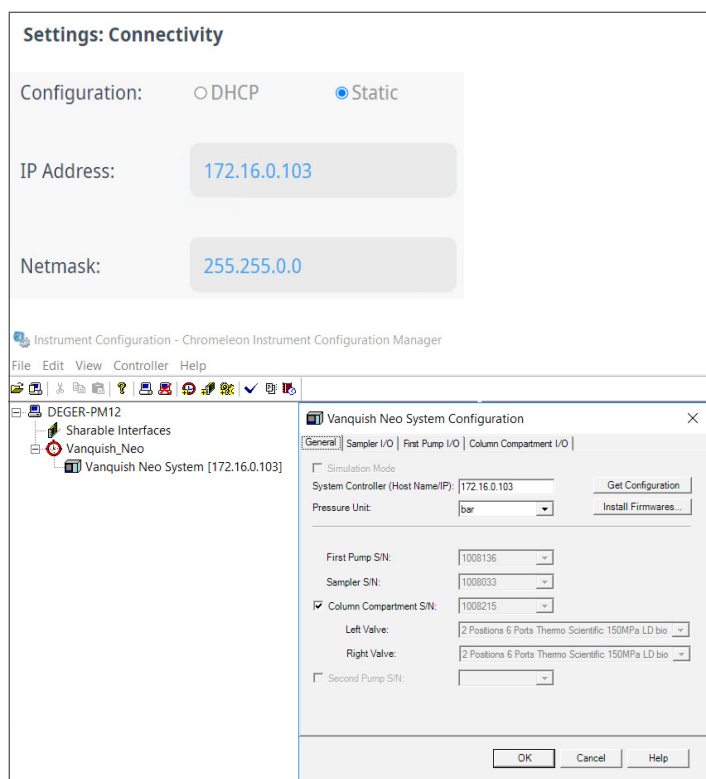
Settings: Connectivity

Configuration: DHCP Static

IP Address: 172.16.0.103

Netmask: 255.255.0.0

Instrument Configuration - Chromeleon Instrument Configuration Manager

File Edit View Controller Help

DEGER-PM12
Sharable Interfaces
Vanquish_Neo
Vanquish Neo System [172.16.0.103]

Vanquish Neo System Configuration

General | Sampler I/O | First Pump I/O | Column Compartment I/O

Simulation Mode
System Controller (Host Name/IP): 172.16.0.103 Get Configuration
Pressure Unit: bar Install Firmwares...

First Pump S/N: 1008136
Sampler S/N: 1008033
Column Compartment S/N: 1008215
Left Valve: 2 Positions 6 Ports Thermo Scientific 150MPa LD bio
Right Valve: 2 Positions 6 Ports Thermo Scientific 150MPa LD bio
Second Pump S/N:

OK Cancel Help